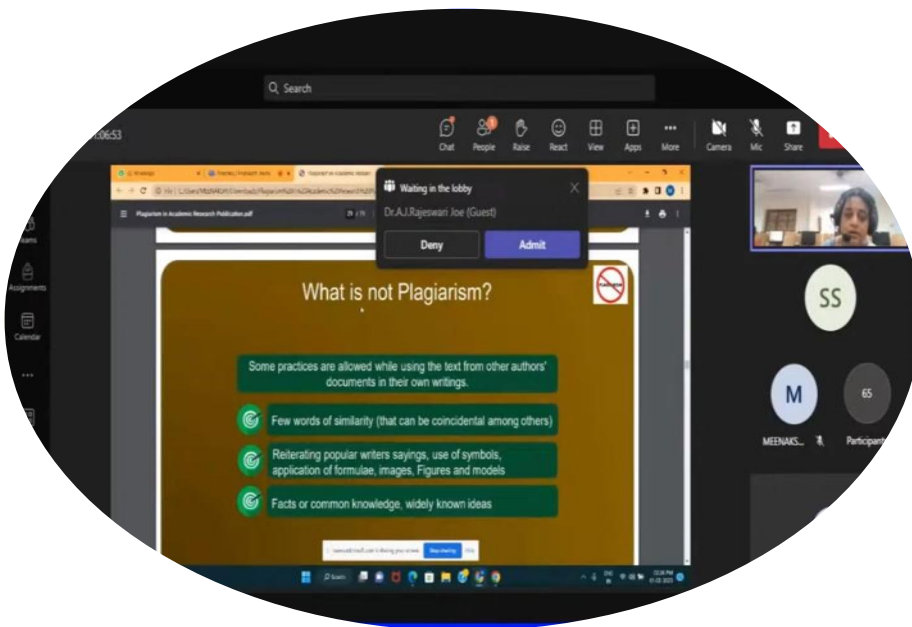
Q Search

06:53

Chat People Raise React View Apps More Camera Mic Share

Teams

Assignments

Calendar

...

Plagiarism in Academic Research Publication.pdf

Waiting in the lobby

Dr.A.J.Rajeswari Joe (Guest)

Deny Admit

What is not Plagiarism?

Some practices are allowed while using the text from other authors' documents in their own writings.

Few words of similarity (that can be coincidental among others)

Reiterating popular writers sayings, use of symbols, application of formulae, images, Figures and models

Facts or common knowledge, widely known ideas

Stop sharing Hide

SS

M

65

MEENAKS...

Participants